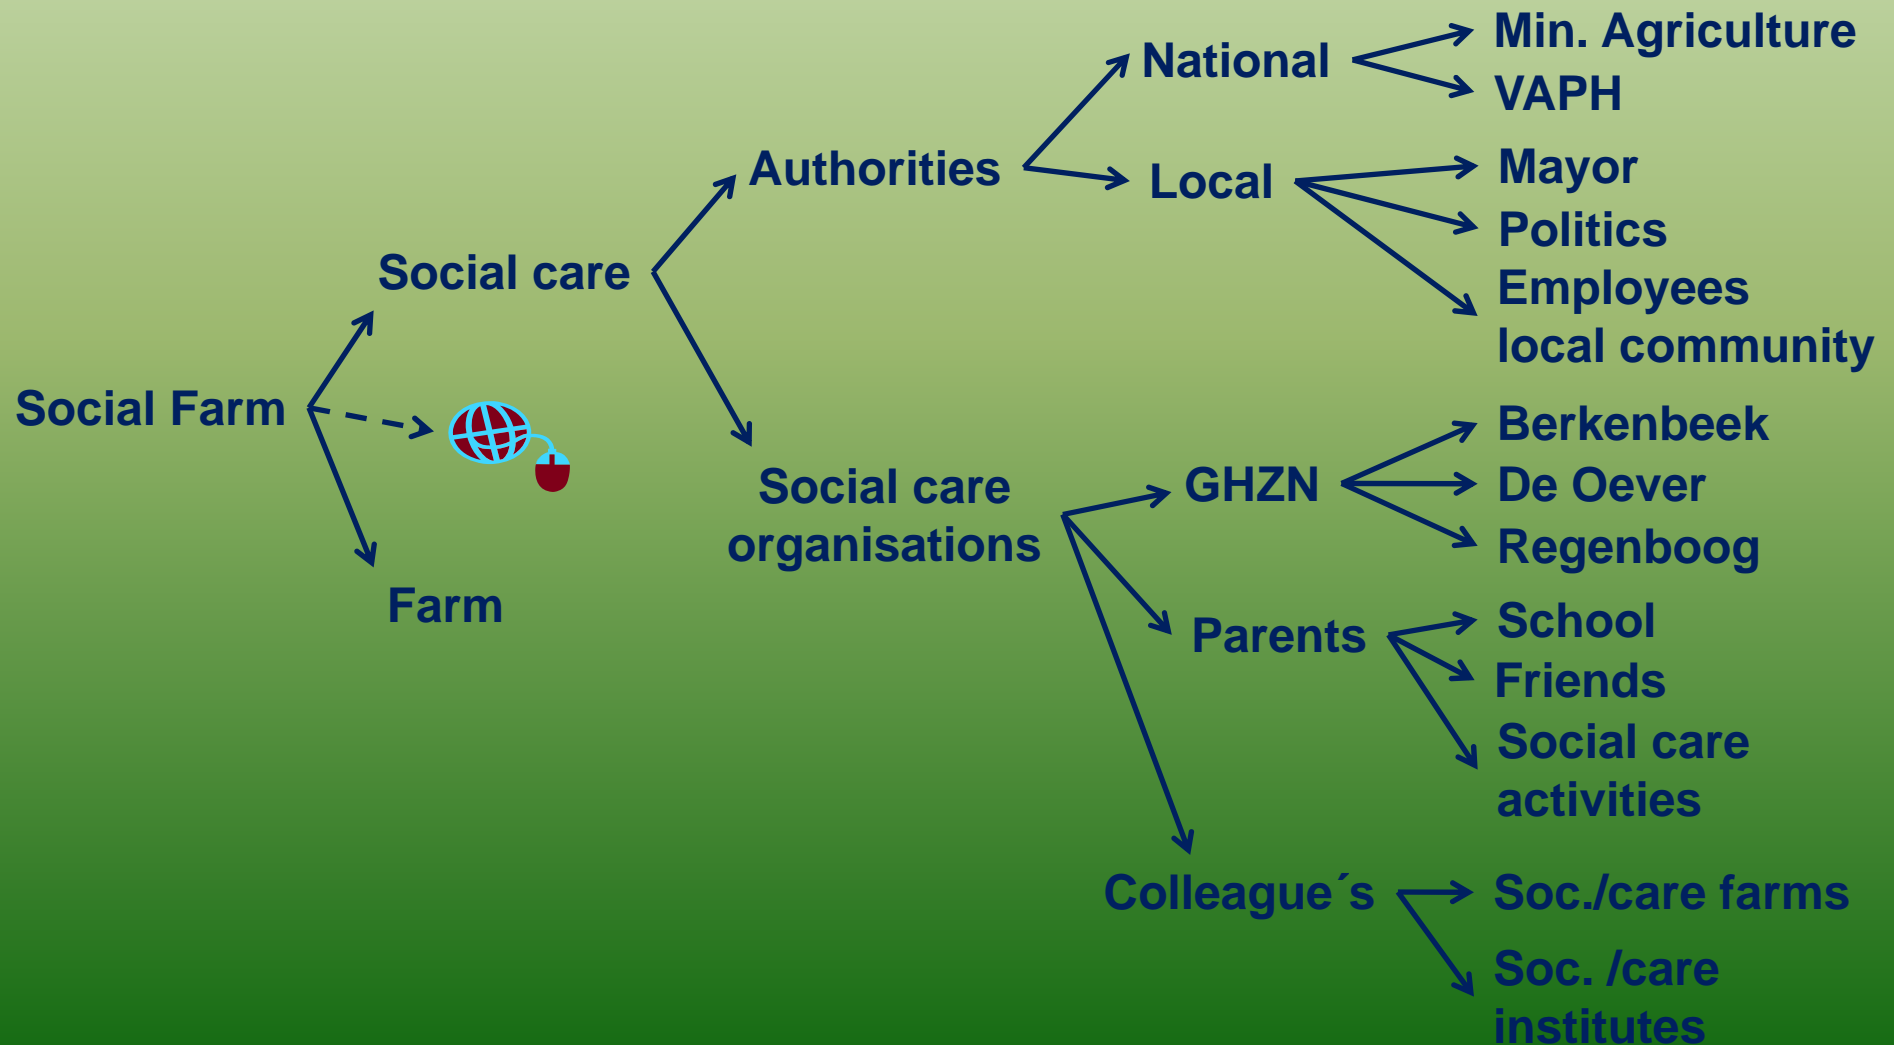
Social Farm

Social care

Farm

Authorities

Social care organisations

National

Local

Min. Agriculture
VAPH

Mayor
Politics
Employees
local community

GHZN

Berkenbeek
De Oever
Regenboog

Parents

School
Friends
Social care activities

Colleague´s

Soc./care farms
Soc. /care institutes